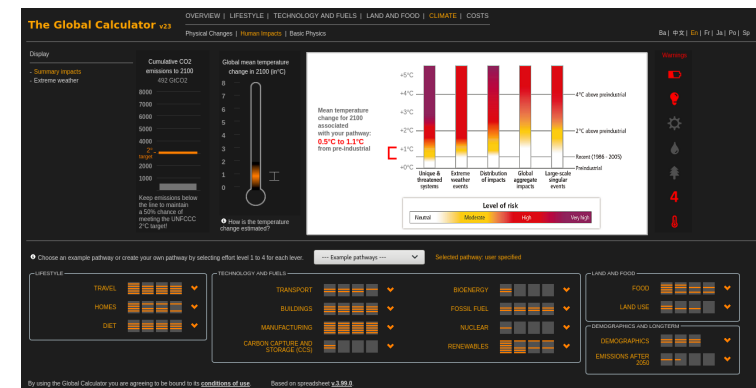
The Global Calculator v23

OVERVIEW | LIFESTYLE | TECHNOLOGY AND FUELS | LAND AND FOOD | CLIMATE | COSTS

Physical Changes | Human Impacts | Basic Physics

Ba | 中文 | En | Fr | Ja | Po | Sp

Display

- Summary impacts
- Extreme weather

Cumulative CO2 emissions to 2100
492 GtCO2

8000
7000
6000
5000
4000
3000
2000
1000

2°C target

Keep emissions below the line to maintain a 50% chance of meeting the UNFCCC 2°C target!

Global mean temperature change in 2100 (in°C)

8
7
6
5
4
3
2
1
0

How is the temperature change estimated?

Mean temperature change for 2100 associated with your pathway:
0.5°C to 1.1°C
from pre-industrial

+5°C
+4°C
+3°C
+2°C
+1°C
+0°C

4°C above preindustrial
2°C above preindustrial
Recent (1986 - 2005)
Preindustrial

Unique & threatened systems
Extreme weather events
Distribution of impacts
Global aggregate impacts
Large-scale singular events

Level of risk
Neutral
Moderate
High
Very high

Warnings

4

Choose an example pathway or create your own pathway by selecting effort level 1 to 4 for each lever.

--- Example pathways ---

Selected pathway: user specified

LIFESTYLE
TRAVEL
HOMES
DIET

TECHNOLOGY AND FUELS
TRANSPORT
BUILDINGS
MANUFACTURING
CARBON CAPTURE AND STORAGE (CCS)
BIOENERGY
FOSSIL FUEL
NUCLEAR
RENEWABLES

LAND AND FOOD
FOOD
LAND USE

DEMOGRAPHICS AND LONGTERM
DEMOGRAPHICS
EMISSIONS AFTER 2050

By using the Global Calculator you are agreeing to be bound to its conditions of use.

Based on spreadsheet v.3.99.0